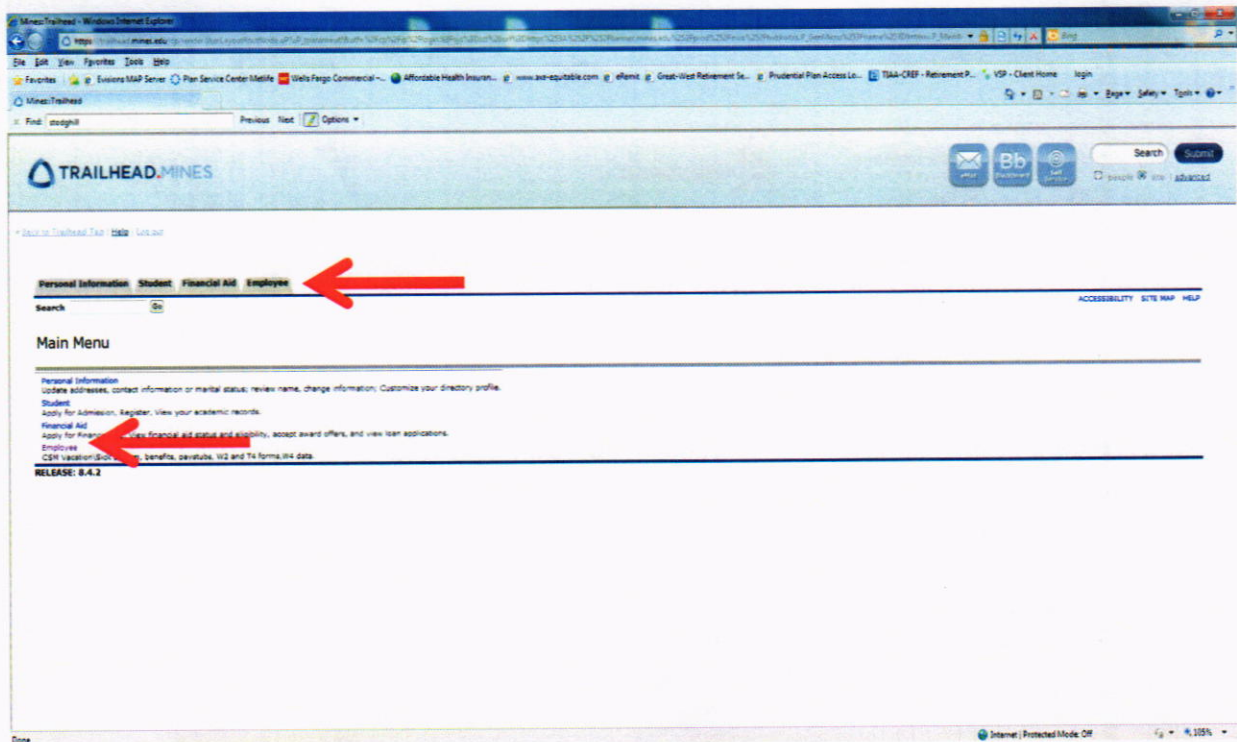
Mines:Trailhead - Windows Internet Explorer

https://trailhead.mines.edu/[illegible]

Bing

File Edit View Favorites Tools Help

Favorites | Evisions MAP Server | Plan Service Center Metlife | Wells Fargo Commercial -... | Affordable Health Insuran... | www.axa-equitable.com | eRemit | Great-West Retirement Se... | Prudential Plan Access Lo... | TIAA-CREF - Retirement P... | VSP - Client Home | login

Mines:Trailhead

Page ▾ Safety ▾ Tools ▾

Find: dodghill | Previous | Next | Options ▾

TRAILHEAD.MINES

eMail | Blackboard | Self Service

Search | Submit

people | site | advanced

« back to Trailhead Tab | Help | Log out

Personal Information | Student | Financial Aid | Employee

Search | Go

ACCESSIBILITY | SITE MAP | HELP

Main Menu

Personal Information
Update addresses, contact information or marital status; review name, change information; Customize your directory profile.

Student
Apply for Admission, Register, View your academic records.

Financial Aid
Apply for Financ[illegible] view financial aid status and eligibility, accept award offers, and view loan applications.

Employee
CSM Vacation/Sick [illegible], benefits, paystubs, W2 and T4 forms,W4 data.

RELEASE: 8.4.2

Done | Internet | Protected Mode: Off | 105%